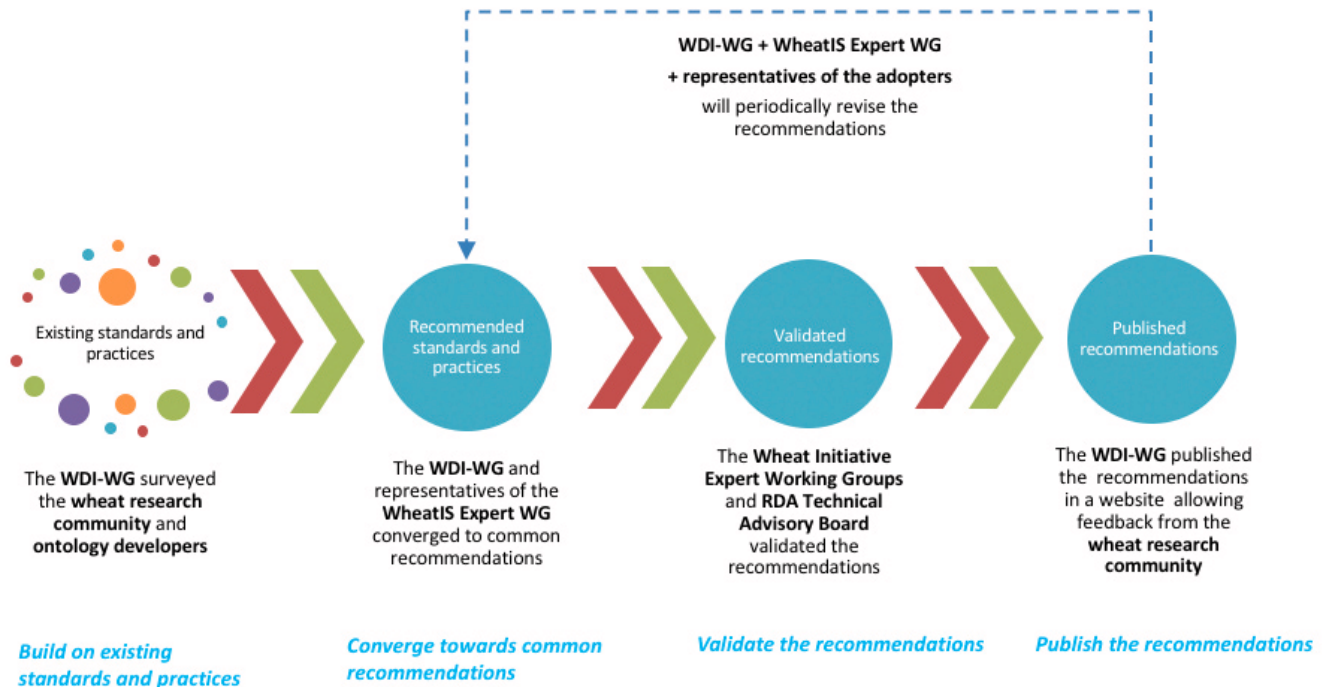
WDI-WG + WheatIS Expert WG
+ representatives of the adopters
will periodically revise the recommendations

Existing standards and practices

Recommended standards and practices

Validated recommendations

Published recommendations

The WDI-WG surveyed the wheat research community and ontology developers

The WDI-WG and representatives of the WheatIS Expert WG converged to common recommendations

The Wheat Initiative Expert Working Groups and RDA Technical Advisory Board validated the recommendations

The WDI-WG published the recommendations in a website allowing feedback from the wheat research community

Build on existing standards and practices

Converge towards common recommendations

Validate the recommendations

Publish the recommendations